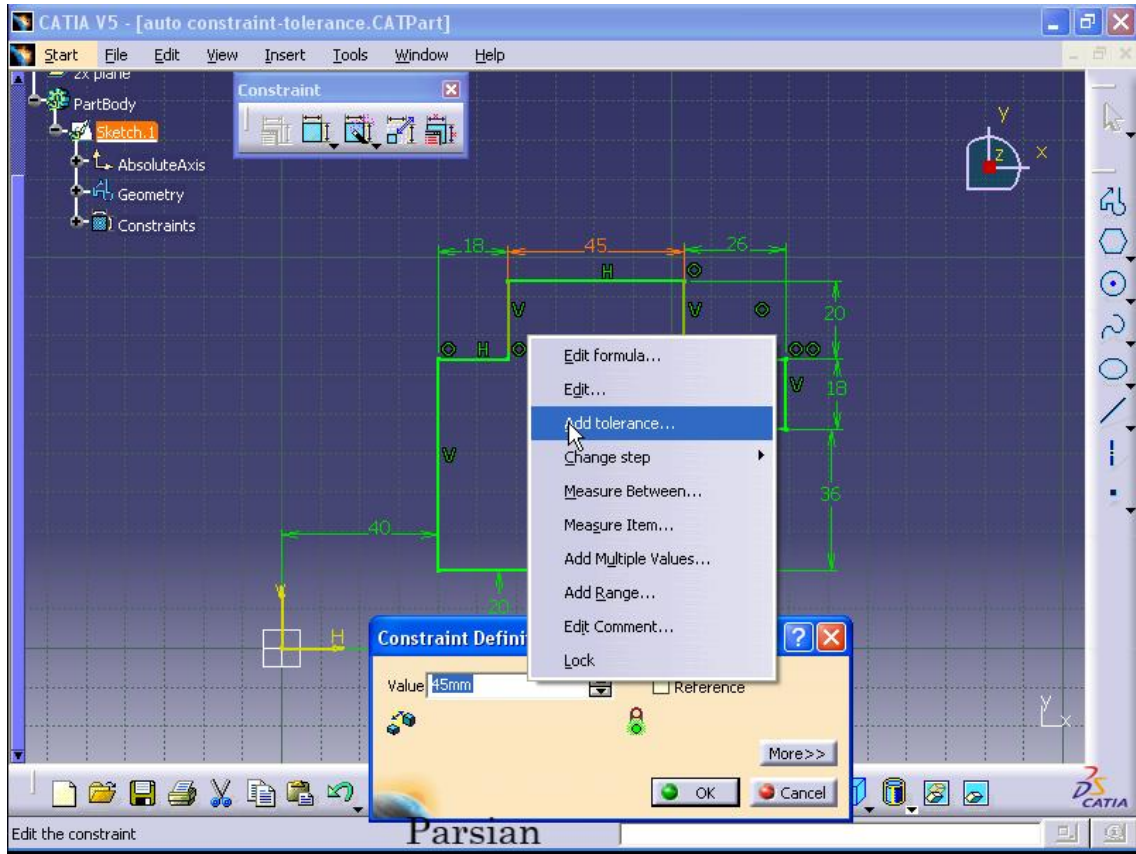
CATIA V5 - [auto constraint-tolerance.CATPart]

Start File Edit View Insert Tools Window Help

zx plane
PartBody
Sketch.1
AbsoluteAxis
Geometry
Constraints

Constraint

18
45
26
H
V
V
20
H
V
18
V
36
40
20
H
V
y
x
z

Edit formula...
Edit...
Add tolerance...
Change step
Measure Between...
Measure Item...
Add Multiple Values...
Add Range...
Edit Comment...
Lock

Constraint Definit
Value 45mm
Reference
More>>
OK
Cancel

CATIA

Edit the constraint
Parsian